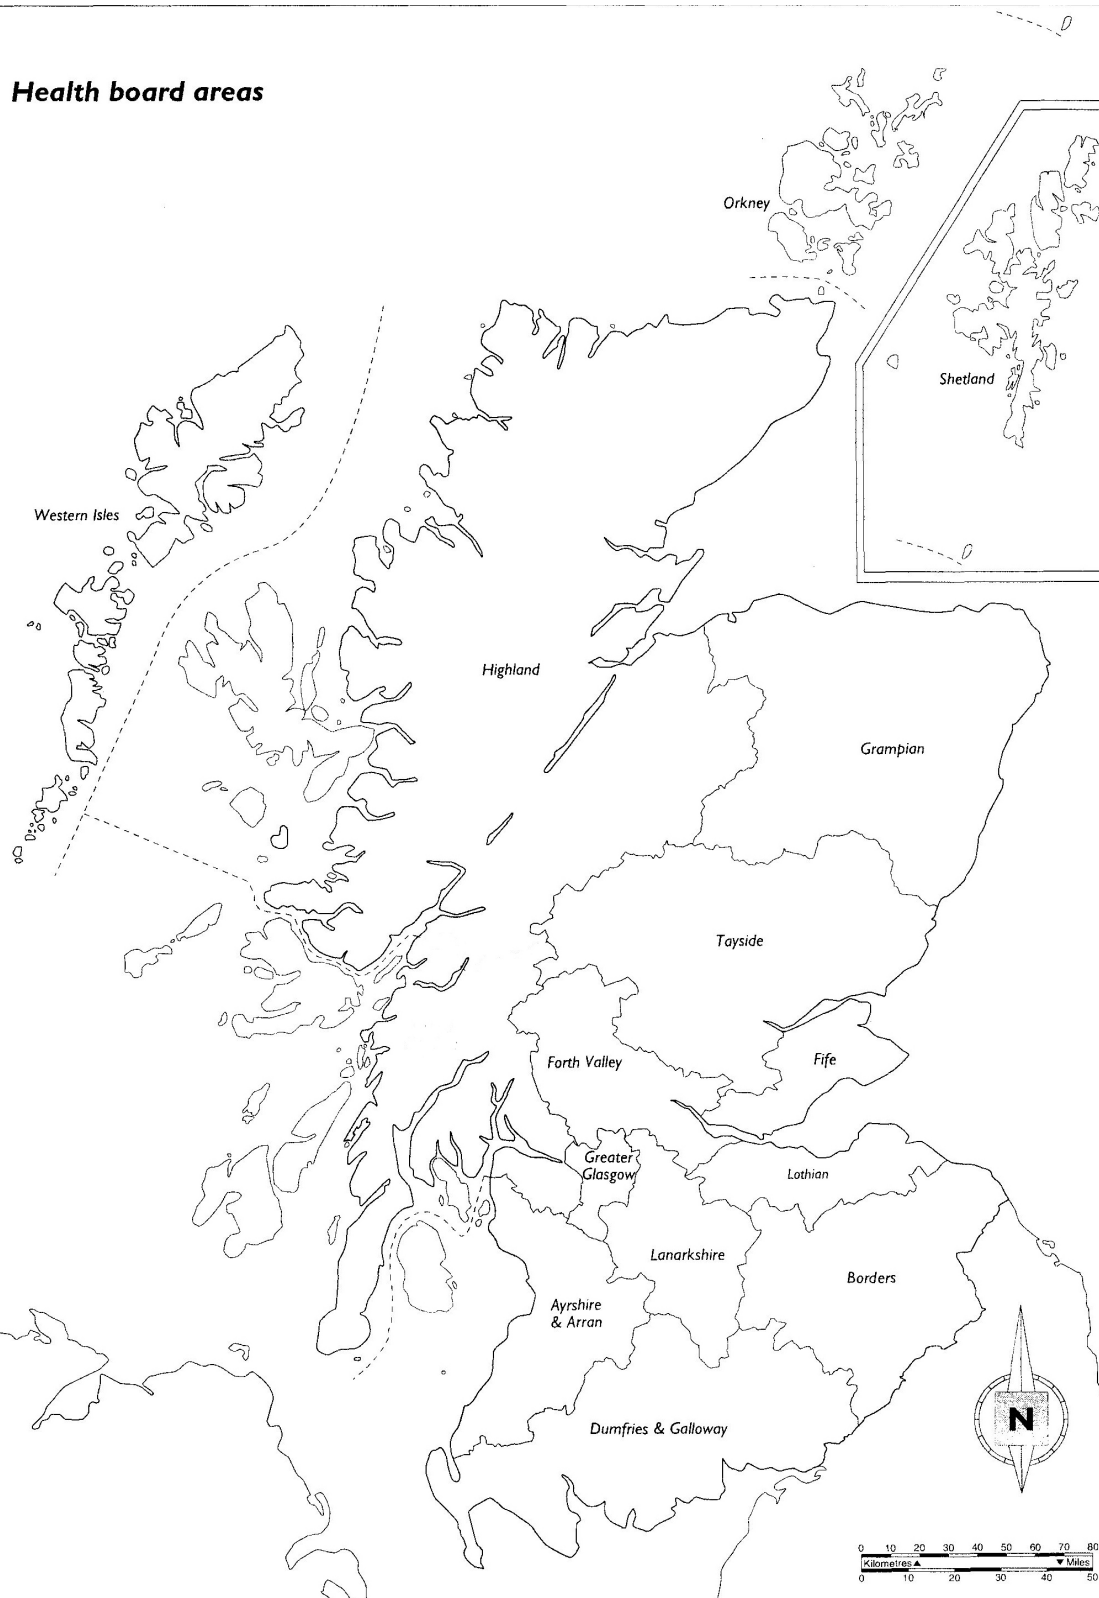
Health board areas

Orkney

Shetland

Western Isles

Highland

Grampian

Tayside

Fife

Forth Valley

Greater Glasgow

Lothian

Lanarkshire

Borders

Ayrshire & Arran

Dumfries & Galloway

N

0 10 20 30 40 50 60 70 80
Kilometres ▲
▼ Miles
0 10 20 30 40 50